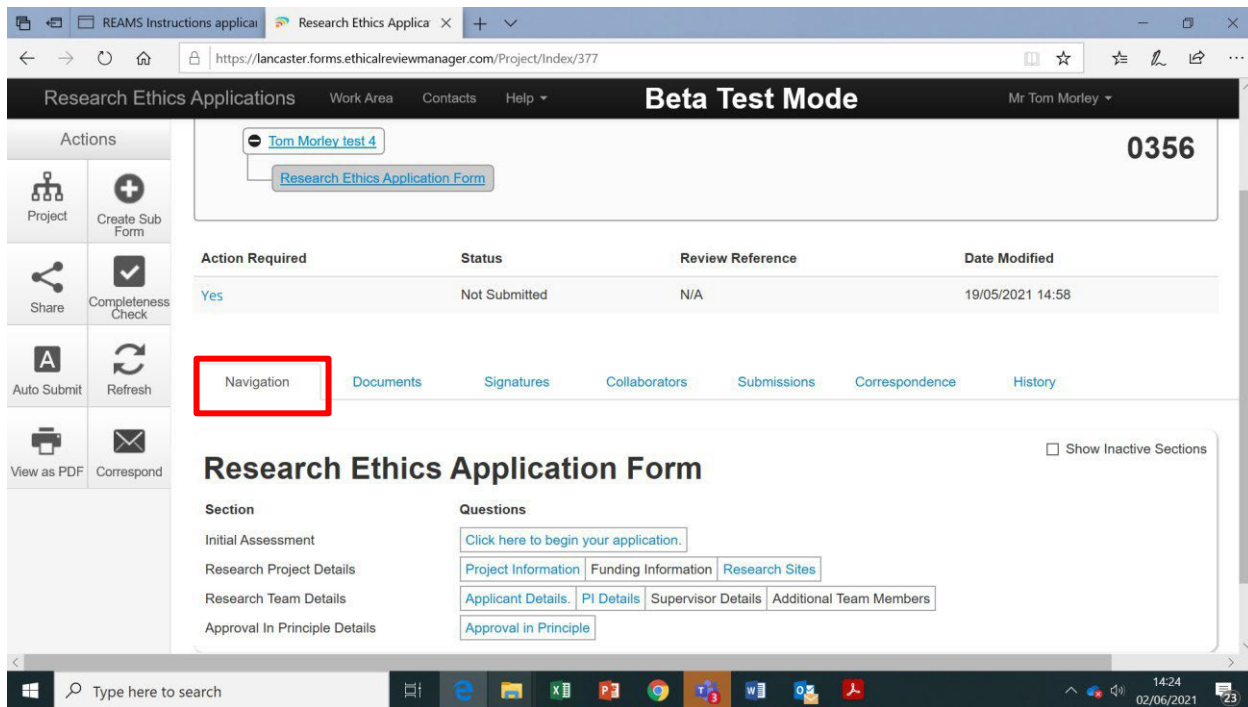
REAMS Instructions applica
Research Ethics Applica

https://lancaster.forms.ethicalreviewmanager.com/Project/Index/377

Research Ethics Applications Work Area Contacts Help

Beta Test Mode

Mr Tom Morley

Actions

Project
Create Sub Form
Share
Completeness Check
Auto Submit
Refresh
View as PDF
Correspond

Tom Morley test 4
Research Ethics Application Form

0356

| Action Required | Status | Review Reference | Date Modified |
|---|---|---|---|
| Yes | Not Submitted | N/A | 19/05/2021 14:58 |

Navigation Documents Signatures Collaborators Submissions Correspondence History

Show Inactive Sections

Research Ethics Application Form

| Section | Questions |
|---|---|
| Initial Assessment | Click here to begin your application. |
| Research Project Details | Project Information \| Funding Information \| Research Sites |
| Research Team Details | Applicant Details. \| PI Details \| Supervisor Details \| Additional Team Members |
| Approval In Principle Details | Approval in Principle |

Type here to search

14:24
02/06/2021
23